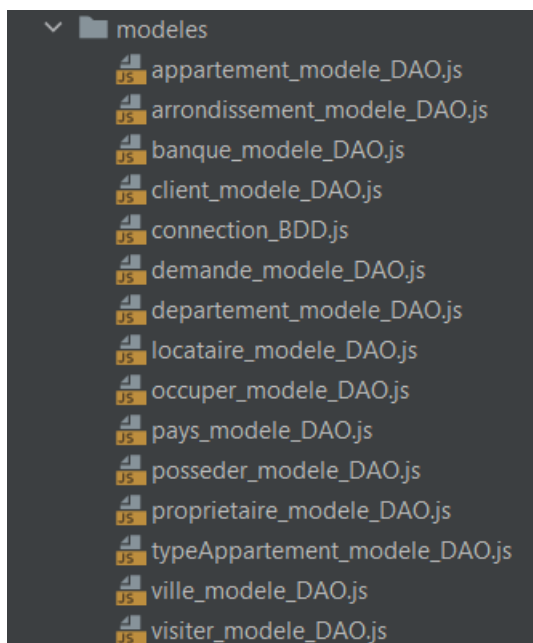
modeles
JS appartement_modele_DAO.js
JS arrondissement_modele_DAO.js
JS banque_modele_DAO.js
JS client_modele_DAO.js
JS connection_BDD.js
JS demande_modele_DAO.js
JS departement_modele_DAO.js
JS locataire_modele_DAO.js
JS occuper_modele_DAO.js
JS pays_modele_DAO.js
JS posseder_modele_DAO.js
JS proprietaire_modele_DAO.js
JS typeAppartement_modele_DAO.js
JS ville_modele_DAO.js
JS visiter_modele_DAO.js